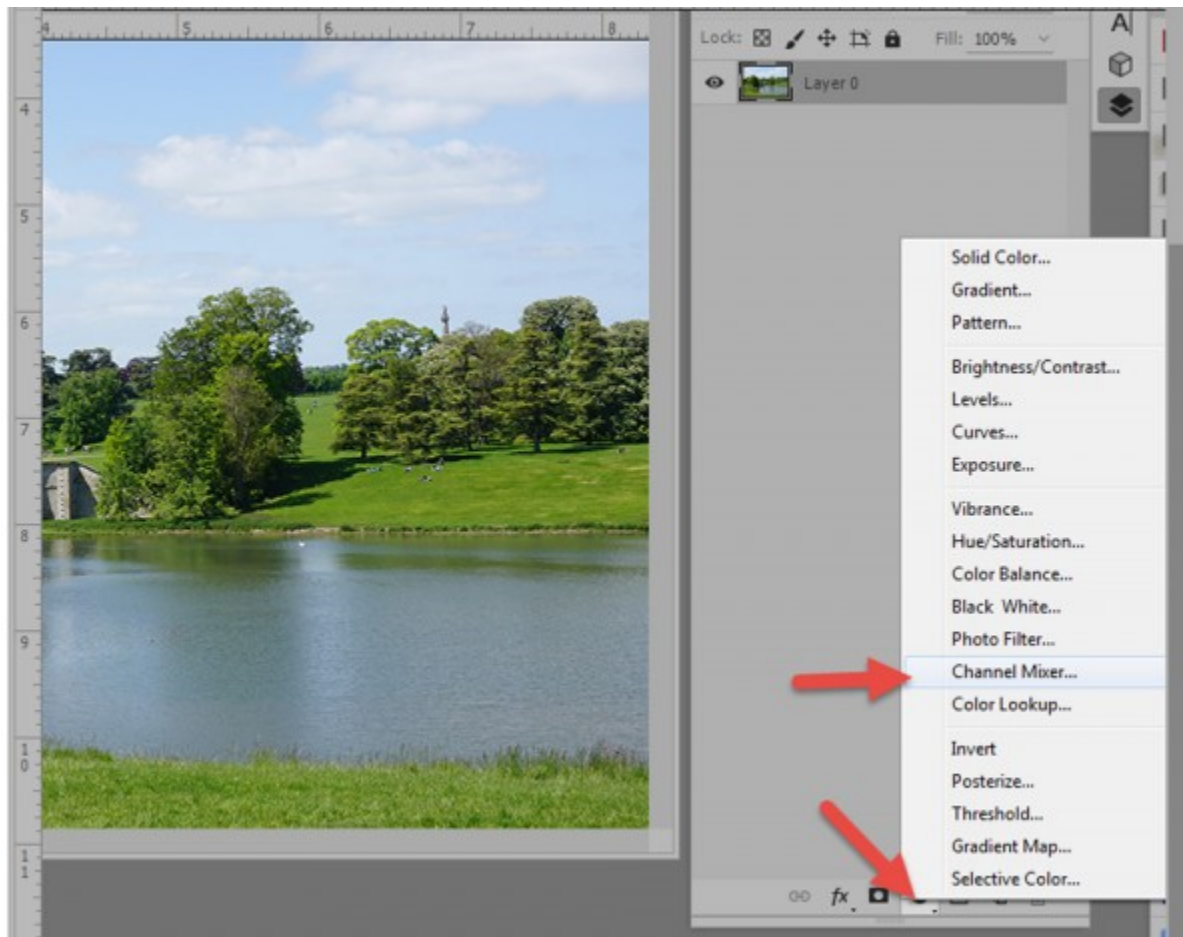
4
5
6
7
8
4
5
6
7
8
9
1
0
1
1

Lock:
Fill: 100%
Layer 0

Solid Color...
Gradient...
Pattern...

Brightness/Contrast...
Levels...
Curves...
Exposure...

Vibrance...
Hue/Saturation...
Color Balance...
Black White...
Photo Filter...
Channel Mixer...
Color Lookup...

Invert
Posterize...
Threshold...
Gradient Map...
Selective Color...

fx